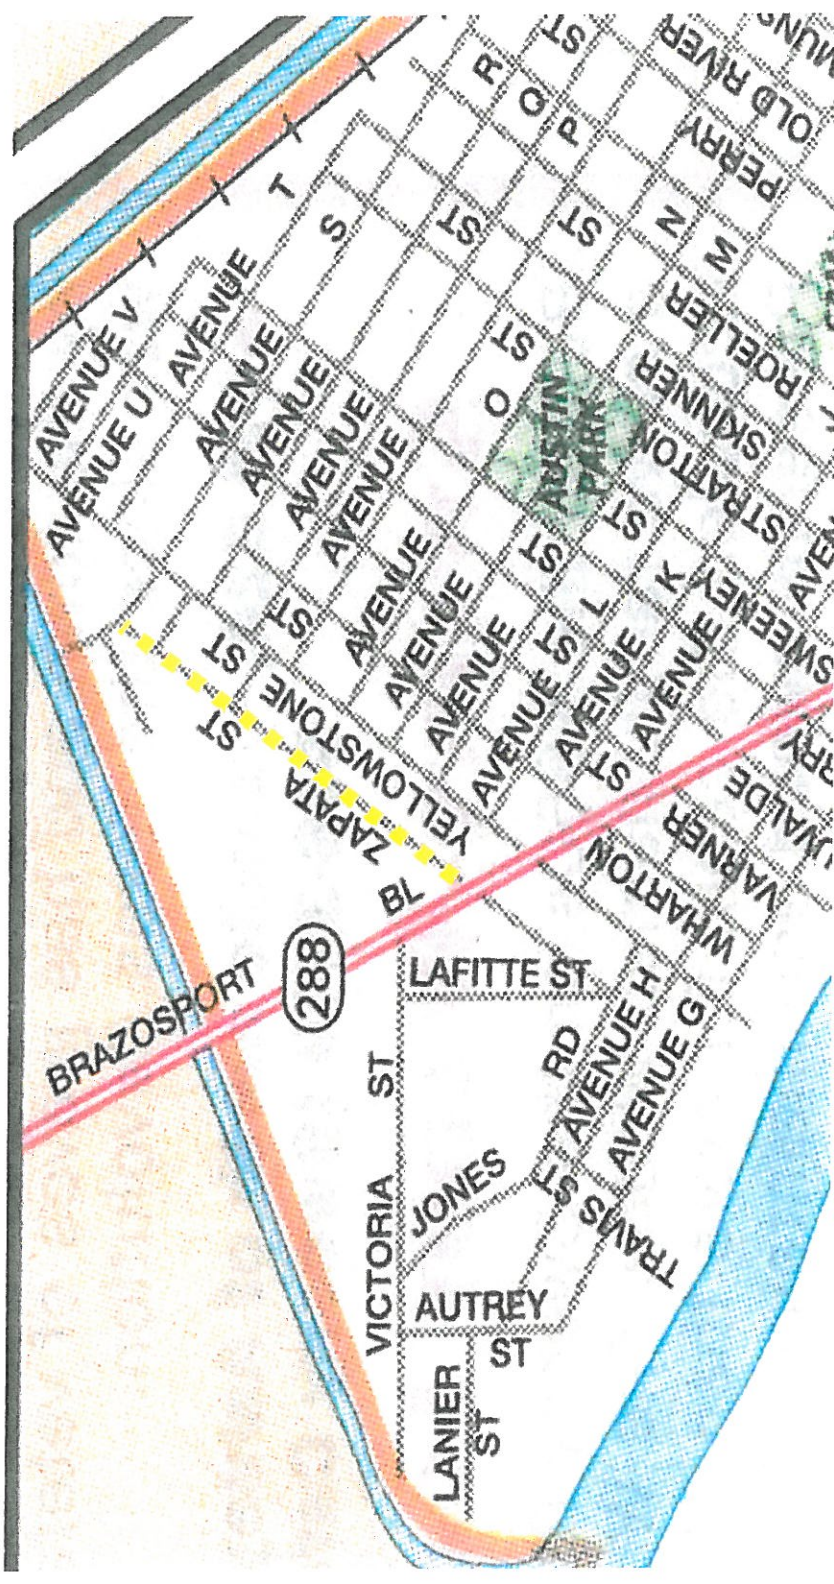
AVENUE V
AVENUE U
AVENUE T
AVENUE S
AVENUE
AVENUE
AVENUE
AVENUE
AVENUE
AVENUE
AVENUE
AVENUE
AVENUE
AVENUE
R
Q
P
O
N
M
L
K
ST
ST
ST
ST
ST
ST
ST
ST
ST
ST
AUSTIN PARK
OLD RIVER
PERRY
ROELLER
SKINNER
STRATTON
SWEENEY
UVALDE
VARNER
WHARTON
YELLOWSTONE
ZAPATA
ST
BRAZOSPORT
288
BL
LAFITTE ST
VICTORIA
ST
RD
AVENUE H
AVENUE G
JONES
ST
TRAVIS
AUTREY
ST
LANIER
ST